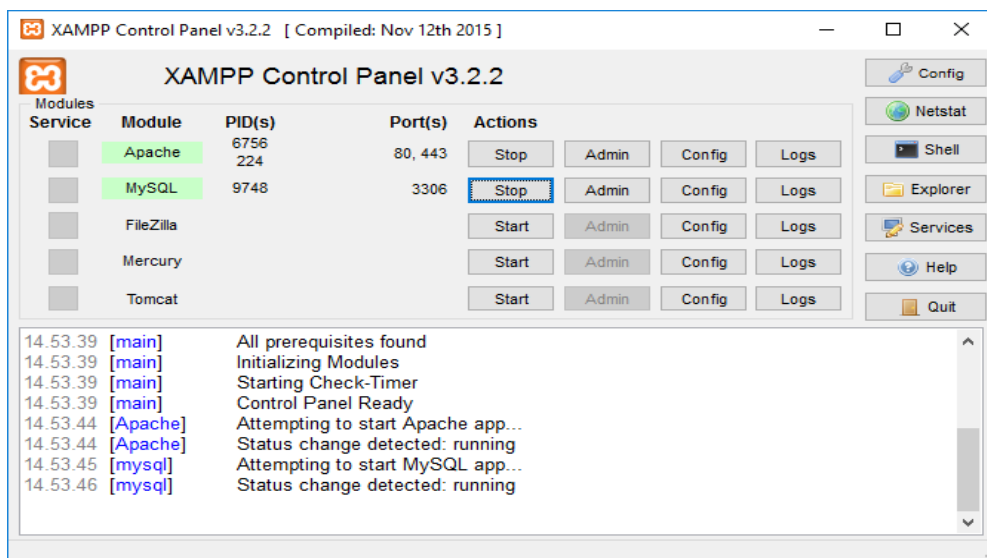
XAMPP Control Panel v3.2.2 [ Compiled: Nov 12th 2015 ]

XAMPP Control Panel v3.2.2

Config
Netstat
Shell
Explorer
Services
Help
Quit

Modules

| Service | Module | PID(s) | Port(s) | Actions | | | |
|---|---|---|---|---|---|---|---|
| | Apache | 6756 224 | 80, 443 | Stop | Admin | Config | Logs |
| | MySQL | 9748 | 3306 | Stop | Admin | Config | Logs |
| | FileZilla | | | Start | Admin | Config | Logs |
| | Mercury | | | Start | Admin | Config | Logs |
| | Tomcat | | | Start | Admin | Config | Logs |

14.53.39 [main] All prerequisites found
14.53.39 [main] Initializing Modules
14.53.39 [main] Starting Check-Timer
14.53.39 [main] Control Panel Ready
14.53.44 [Apache] Attempting to start Apache app...
14.53.44 [Apache] Status change detected: running
14.53.45 [mysql] Attempting to start MySQL app...
14.53.46 [mysql] Status change detected: running